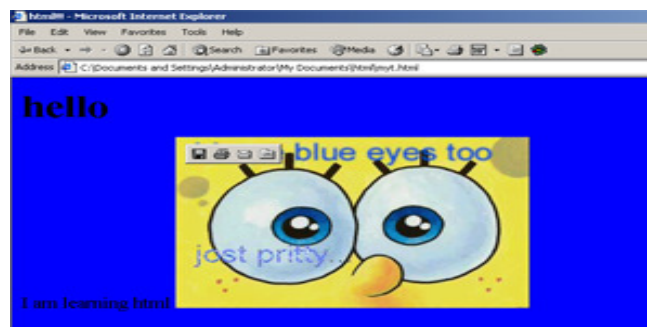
html## - Microsoft Internet Explorer
File Edit View Favorites Tools Help
Back Search Favorites Media
Address C:\Documents and Settings\Administrator\My Documents\html\myt.html

hello

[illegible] blue eyes too
jost pritty..

I am learning html